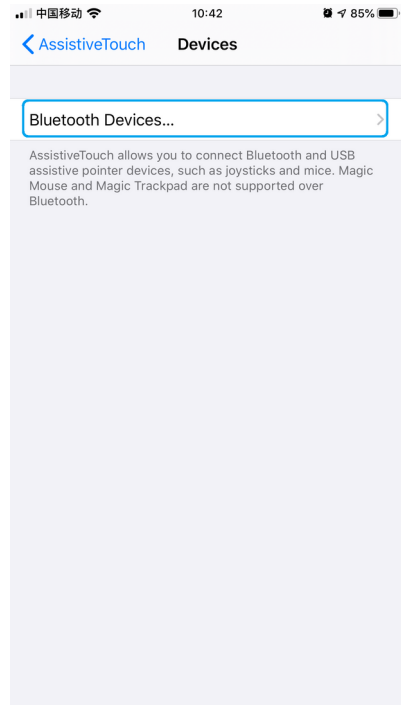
中国移动 10:42 85%

AssistiveTouch Devices

Bluetooth Devices...

AssistiveTouch allows you to connect Bluetooth and USB assistive pointer devices, such as joysticks and mice. Magic Mouse and Magic Trackpad are not supported over Bluetooth.